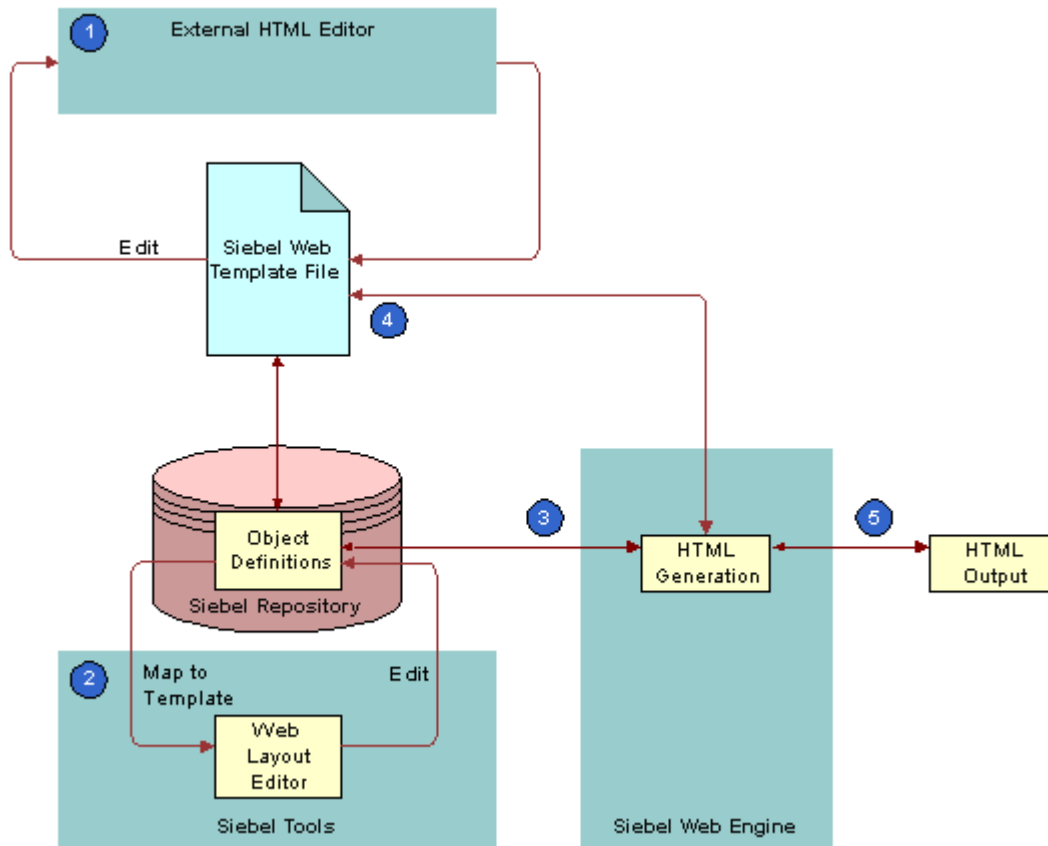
1
External HTML Editor

Edit

Siebel Web Template File

4

Object Definitions

Siebel Repository

3

HTML Generation

5

HTML Output

2
Map to Template

Edit

Web Layout Editor

Siebel Tools

Siebel Web Engine